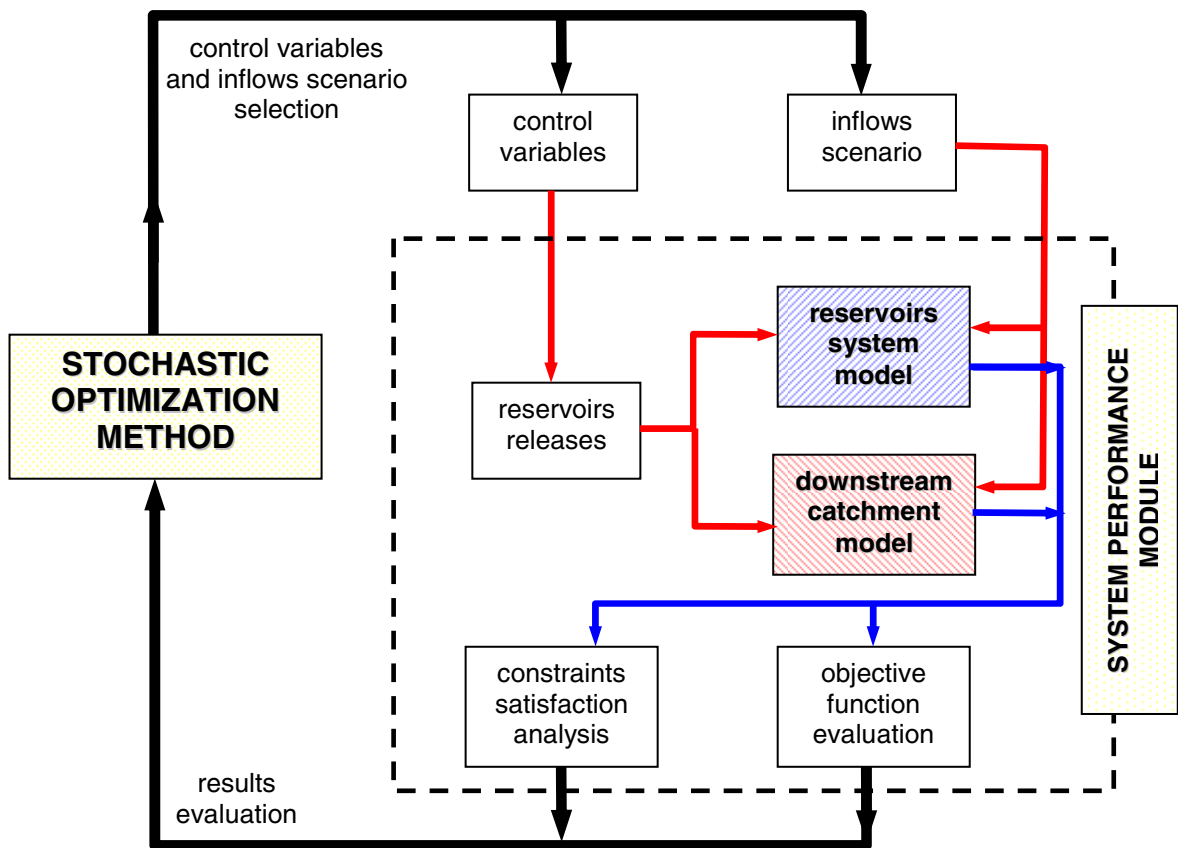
control variables and inflows scenario selection

control variables

inflows scenario

STOCHASTIC OPTIMIZATION METHOD

reservoirs system model

reservoirs releases

downstream catchment model

SYSTEM PERFORMANCE MODULE

constraints satisfaction analysis

objective function evaluation

results evaluation